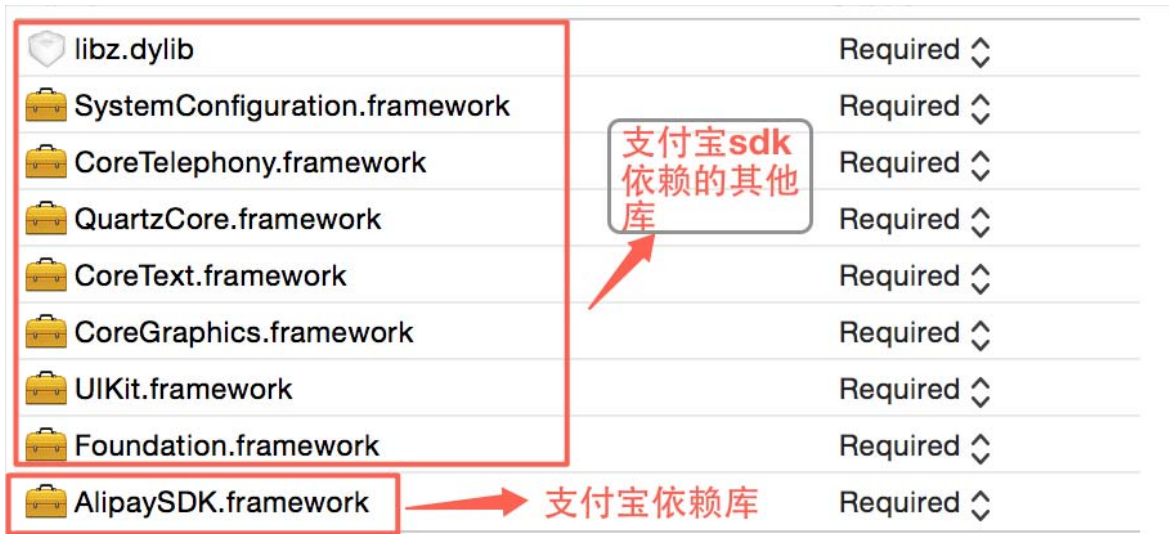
| | |
|---|---|
| libz.dylib | Required |
| SystemConfiguration.framework | Required |
| CoreTelephony.framework | Required |
| QuartzCore.framework | Required |
| CoreText.framework | Required |
| CoreGraphics.framework | Required |
| UIKit.framework | Required |
| Foundation.framework | Required |
| AlipaySDK.framework | Required |

支付宝sdk依赖的其他库

支付宝依赖库